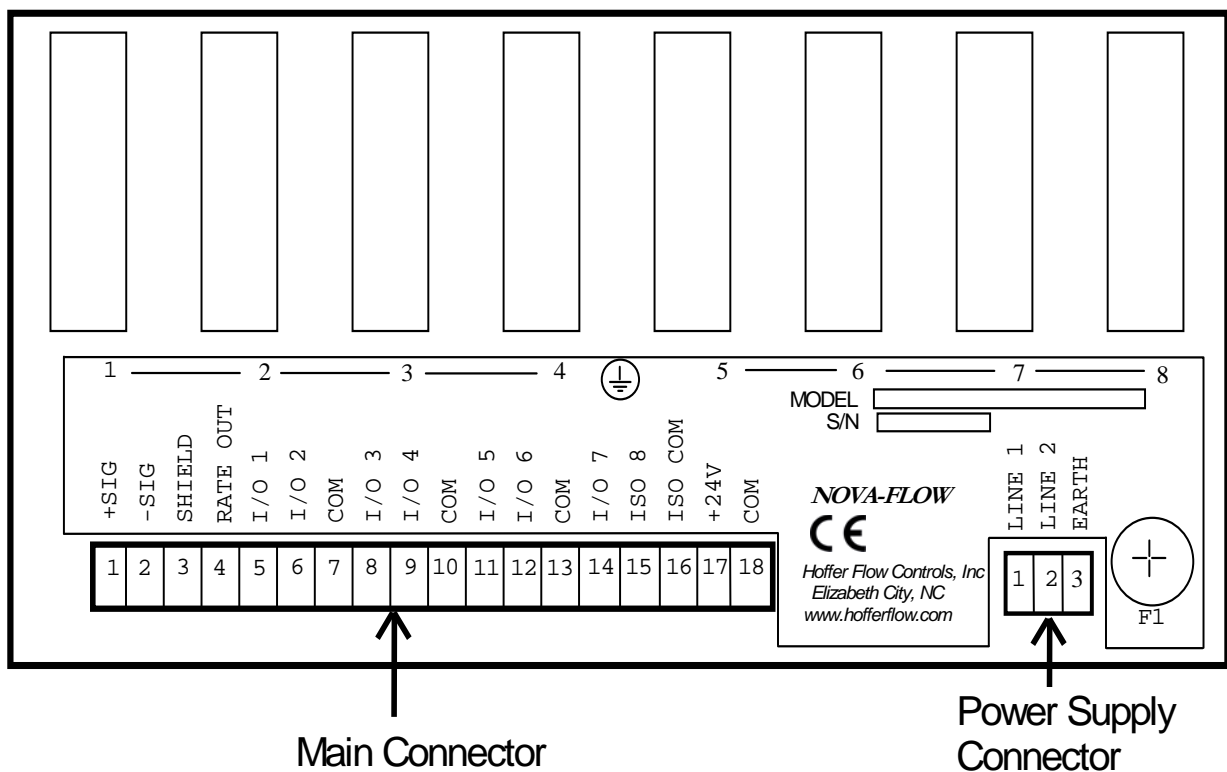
1 2 3 4 5 6 7 8

MODEL
S/N

+SIG
-SIG
SHIELD
RATE OUT
I/O 1
I/O 2
COM
I/O 3
I/O 4
COM
I/O 5
I/O 6
COM
I/O 7
ISO 8
ISO COM
+24V
COM

| 1 | 2 | 3 | 4 | 5 | 6 | 7 | 8 | 9 | 10 | 11 | 12 | 13 | 14 | 15 | 16 | 17 | 18 |
|---|---|---|---|---|---|---|---|---|---|---|---|---|---|---|---|---|---|

NOVA-FLOW
CE
Hoffer Flow Controls, Inc
Elizabeth City, NC
www.hofferflow.com

LINE 1
LINE 2
EARTH

| 1 | 2 | 3 |
|---|---|---|

F1

Main Connector

Power Supply Connector